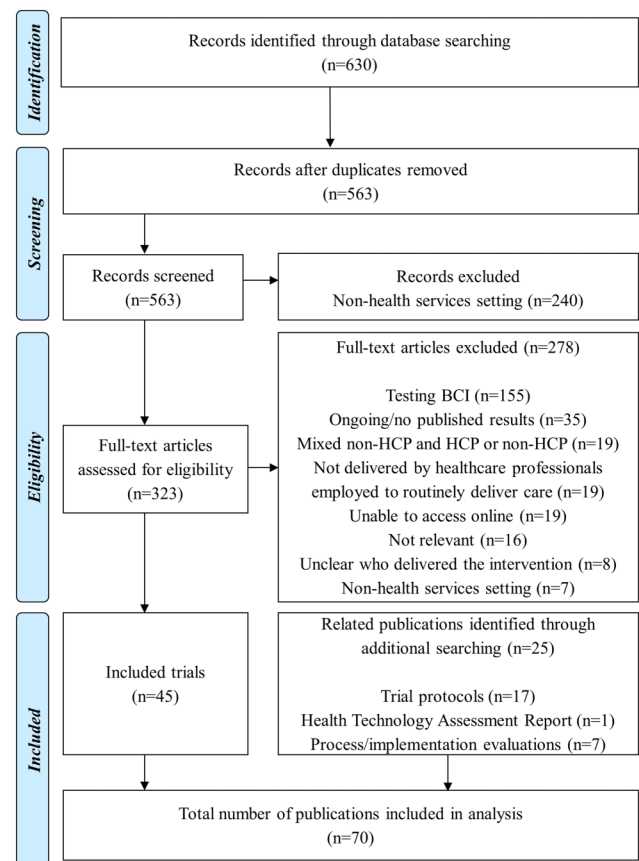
Identification

Records identified through database searching
(n=630)

Screening

Records after duplicates removed
(n=563)

Records screened
(n=563)

Records excluded
Non-health services setting (n=240)

Eligibility

Full-text articles assessed for eligibility
(n=323)

Full-text articles excluded (n=278)

Testing BCI (n=155)
Ongoing/no published results (n=35)
Mixed non-HCP and HCP or non-HCP (n=19)
Not delivered by healthcare professionals employed to routinely deliver care (n=19)
Unable to access online (n=19)
Not relevant (n=16)
Unclear who delivered the intervention (n=8)
Non-health services setting (n=7)

Included

Included trials
(n=45)

Related publications identified through additional searching (n=25)

Trial protocols (n=17)
Health Technology Assessment Report (n=1)
Process/implementation evaluations (n=7)

Total number of publications included in analysis
(n=70)